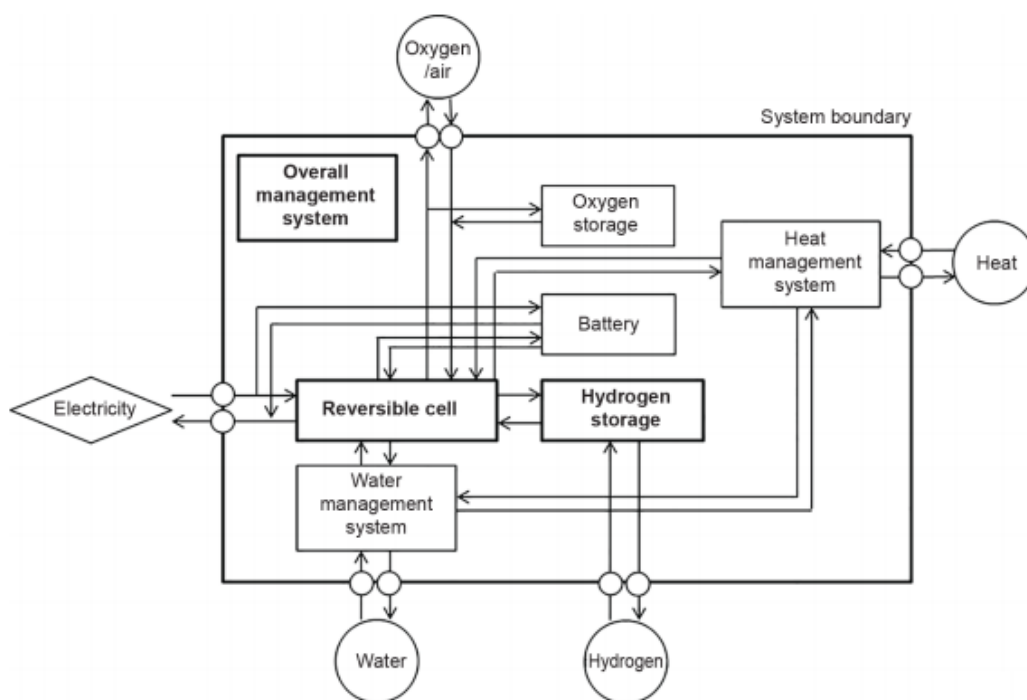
Oxygen /air

System boundary

Overall management system

Oxygen storage

Heat management system

Heat

Battery

Electricity

Reversible cell

Hydrogen storage

Water management system

Water

Hydrogen